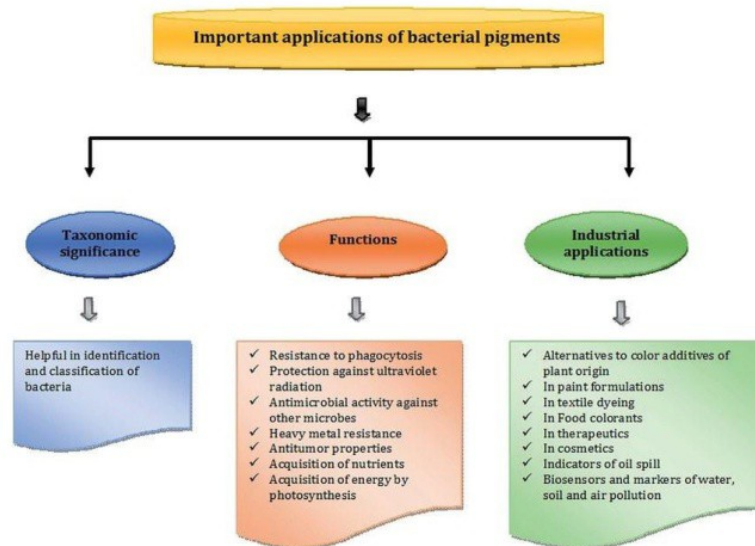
Important applications of bacterial pigments

Taxonomic significance

Functions

Industrial applications

Helpful in identification and classification of bacteria

✓ Resistance to phagocytosis
✓ Protection against ultraviolet radiation
✓ Antimicrobial activity against other microbes
✓ Heavy metal resistance
✓ Antitumor properties
✓ Acquisition of nutrients
✓ Acquisition of energy by photosynthesis

✓ Alternatives to color additives of plant origin
✓ In paint formulations
✓ In textile dyeing
✓ In Food colorants
✓ In therapeutics
✓ In cosmetics
✓ Indicators of oil spill
✓ Biosensors and markers of water, soil and air pollution